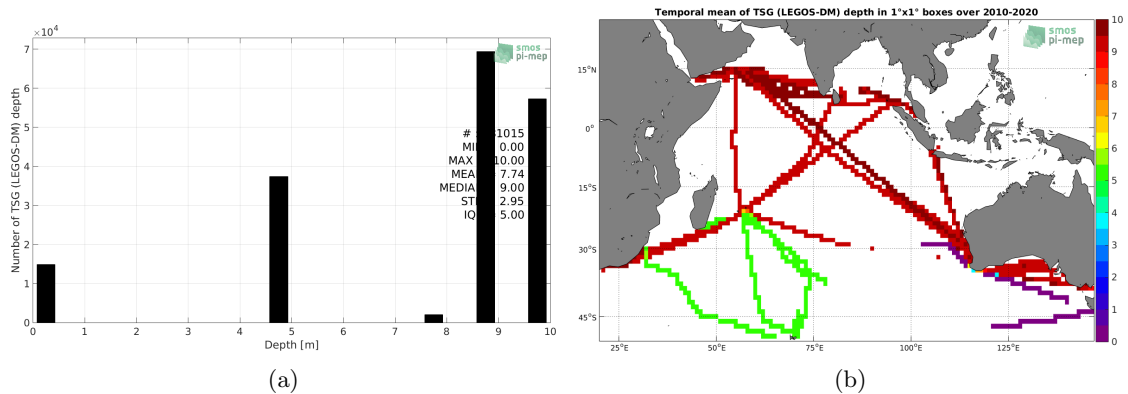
$\times10^4$

smos pi-mep

Number of TSG (LEGOS-DM) depth

7
6
5
4
3
2
1
0

# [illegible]1015
MI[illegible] 0.00
MAX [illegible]10.00
MEA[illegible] 7.74
MEDIA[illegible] 9.00
ST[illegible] 2.95
IQ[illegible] 5.00

0 1 2 3 4 5 6 7 8 9 10
Depth [m]

(a)

Temporal mean of TSG (LEGOS-DM) depth in 1°x1° boxes over 2010-2020

smos pi-mep

15°N
0°
15°S
30°S
45°S

25°E 50°E 75°E 100°E 125°E

10
9
8
7
6
5
4
3
2
1
0

(b)